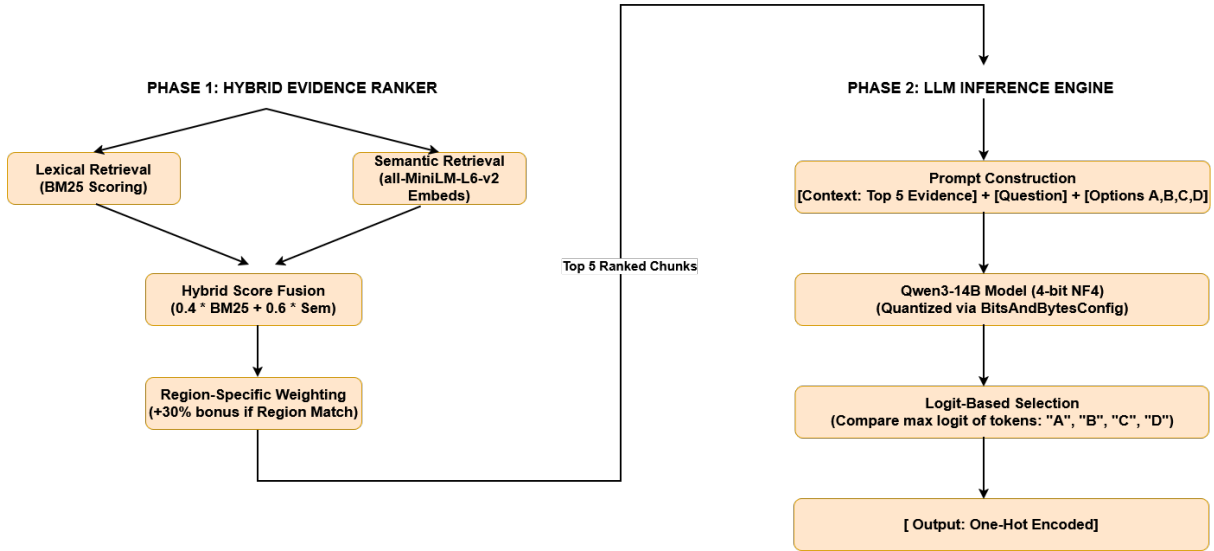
PHASE 1: HYBRID EVIDENCE RANKER

Lexical Retrieval
(BM25 Scoring)

Semantic Retrieval
(all-MiniLM-L6-v2 Embeds)

Hybrid Score Fusion
(0.4 * BM25 + 0.6 * Sem)

Region-Specific Weighting
(+30% bonus if Region Match)

Top 5 Ranked Chunks

PHASE 2: LLM INFERENCE ENGINE

Prompt Construction
[Context: Top 5 Evidence] + [Question] + [Options A,B,C,D]

Qwen3-14B Model (4-bit NF4)
(Quantized via BitsAndBytesConfig)

Logit-Based Selection
(Compare max logit of tokens: "A", "B", "C", "D")

[ Output: One-Hot Encoded]